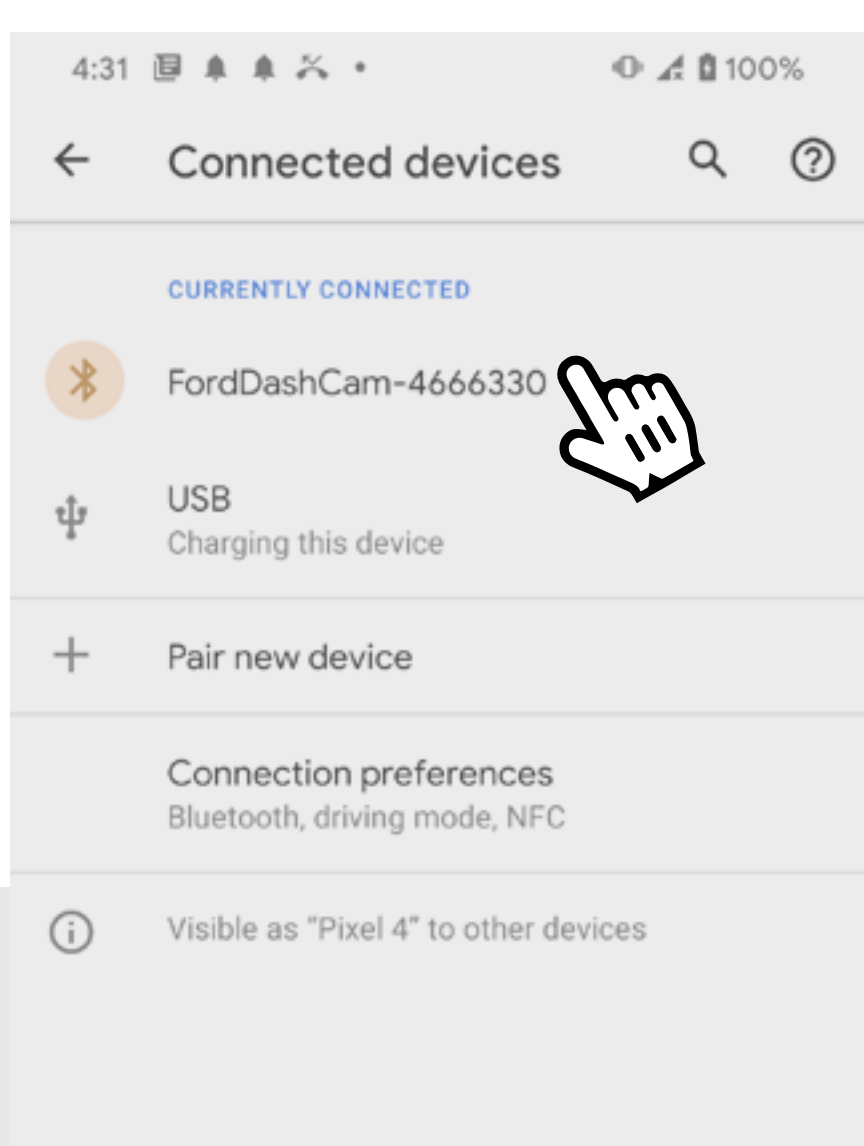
4:31 • 100%

Connected devices

CURRENTLY CONNECTED

FordDashCam-4666330

USB
Charging this device

Pair new device

Connection preferences
Bluetooth, driving mode, NFC

Visible as “Pixel 4” to other devices